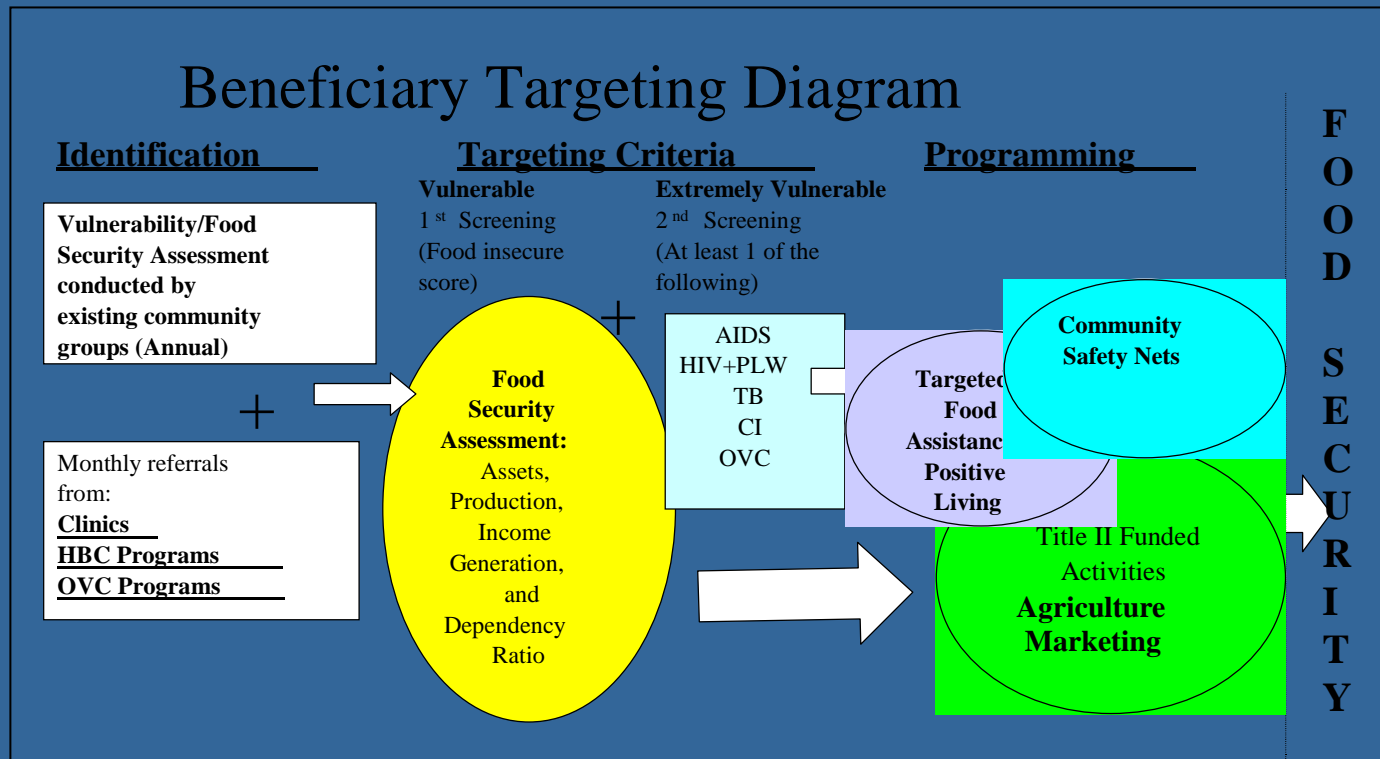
Beneficiary Targeting Diagram

Identification

Targeting Criteria

Programming

Vulnerable
1 st Screening
(Food insecure score)

Extremely Vulnerable
2 nd Screening
(At least 1 of the following)

Vulnerability/Food Security Assessment conducted by existing community groups (Annual)

+

Monthly referrals from:
Clinics
HBC Programs
OVC Programs

Food Security Assessment: Assets, Production, Income Generation, and Dependency Ratio

+

AIDS
HIV+PLW
TB
CI
OVC

Targeted Food Assistanc Positive Living

Community Safety Nets

Title II Funded Activities
Agriculture Marketing

FOOD SECURITY